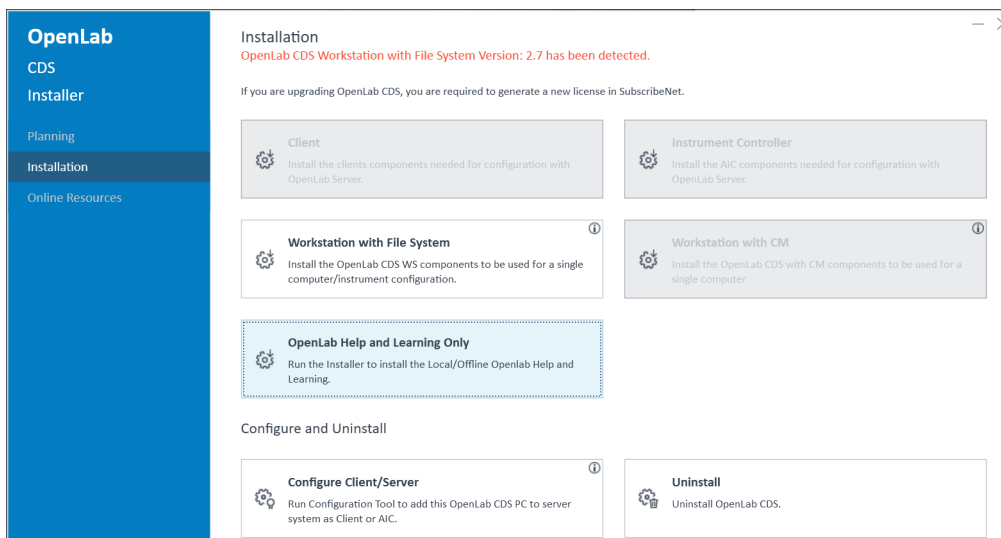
OpenLab
CDS
Installer

Planning
Installation
Online Resources

Installation
OpenLab CDS Workstation with File System Version: 2.7 has been detected.

If you are upgrading OpenLab CDS, you are required to generate a new license in SubscribeNet.

Client
Install the clients components needed for configuration with OpenLab Server.

Instrument Controller
Install the AIC components needed for configuration with OpenLab Server.

Workstation with File System
Install the OpenLab CDS WS components to be used for a single computer/instrument configuration.

Workstation with CM
Install the OpenLab CDS with CM components to be used for a single computer

OpenLab Help and Learning Only
Run the Installer to install the Local/Offline Openlab Help and Learning.

Configure and Uninstall

Configure Client/Server
Run Configuration Tool to add this OpenLab CDS PC to server system as Client or AIC.

Uninstall
Uninstall OpenLab CDS.